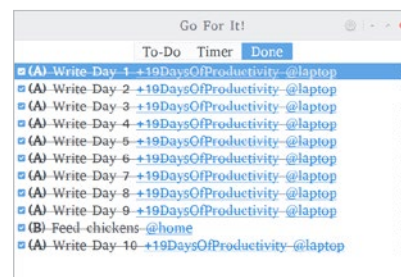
Go For It!

To-Do Timer Done

(A) Write Day 1 +19DaysOfProductivity @laptop
(A) Write Day 2 +19DaysOfProductivity @laptop
(A) Write Day 3 +19DaysOfProductivity @laptop
(A) Write Day 4 +19DaysOfProductivity @laptop
(A) Write Day 5 +19DaysOfProductivity @laptop
(A) Write Day 6 +19DaysOfProductivity @laptop
(A) Write Day 7 +19DaysOfProductivity @laptop
(A) Write Day 8 +19DaysOfProductivity @laptop
(A) Write Day 9 +19DaysOfProductivity @laptop
(B) Feed chickens @home
(A) Write Day 10 +19DaysOfProductivity @laptop